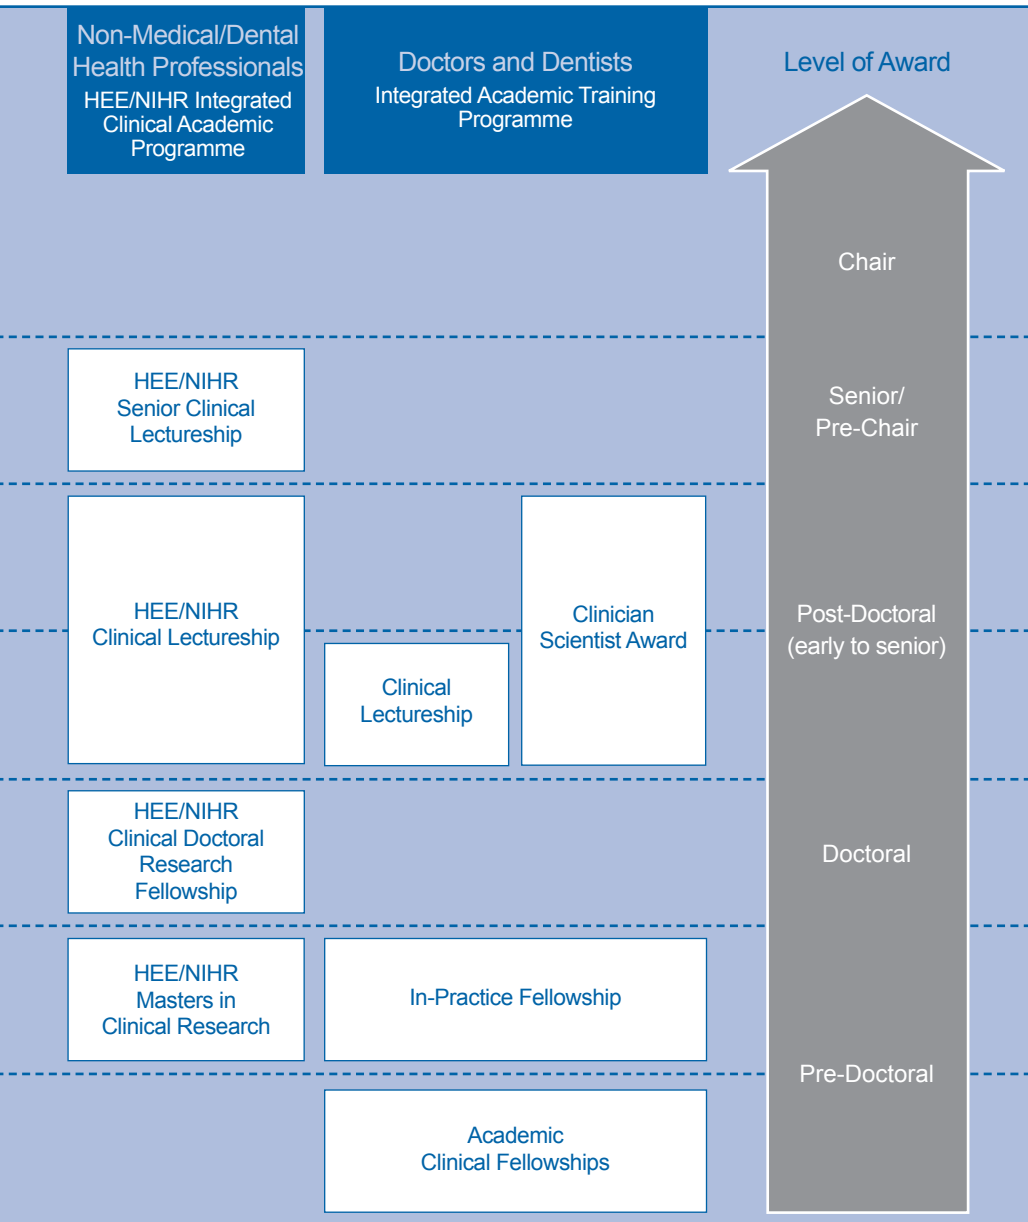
Non-Medical/Dental Health Professionals
HEE/NIHR Integrated Clinical Academic Programme

Doctors and Dentists
Integrated Academic Training Programme

Level of Award

Chair

HEE/NIHR Senior Clinical Lectureship

Senior/ Pre-Chair

HEE/NIHR Clinical Lectureship

Clinician Scientist Award

Post-Doctoral (early to senior)

Clinical Lectureship

HEE/NIHR Clinical Doctoral Research Fellowship

Doctoral

HEE/NIHR Masters in Clinical Research

In-Practice Fellowship

Pre-Doctoral

Academic Clinical Fellowships